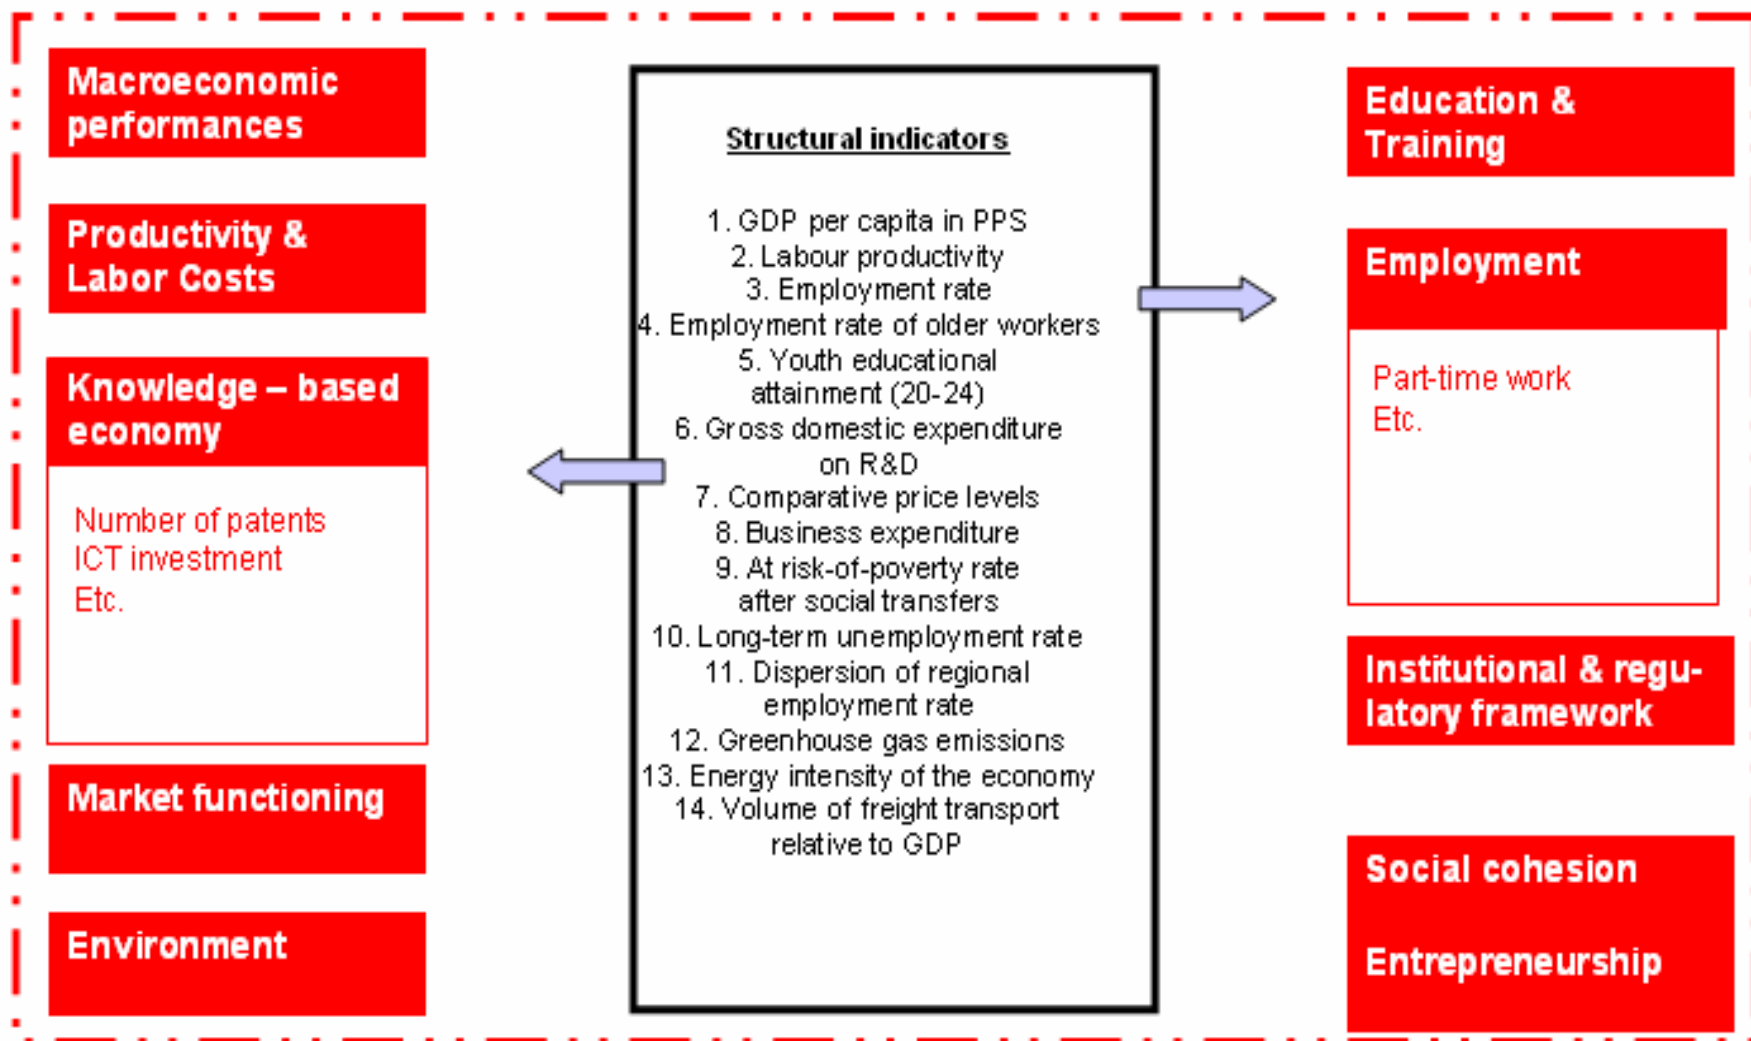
Macroeconomic performances

Productivity & Labor Costs

Knowledge – based economy

Number of patents
ICT investment
Etc.

Market functioning

Environment

Structural indicators

1. GDP per capita in PPS
2. Labour productivity
3. Employment rate
4. Employment rate of older workers
5. Youth educational attainment (20-24)
6. Gross domestic expenditure on R&D
7. Comparative price levels
8. Business expenditure
9. At risk-of-poverty rate after social transfers
10. Long-term unemployment rate
11. Dispersion of regional employment rate
12. Greenhouse gas emissions
13. Energy intensity of the economy
14. Volume of freight transport relative to GDP

Education & Training

Employment

Part-time work
Etc.

Institutional & regulatory framework

Social cohesion

Entrepreneurship